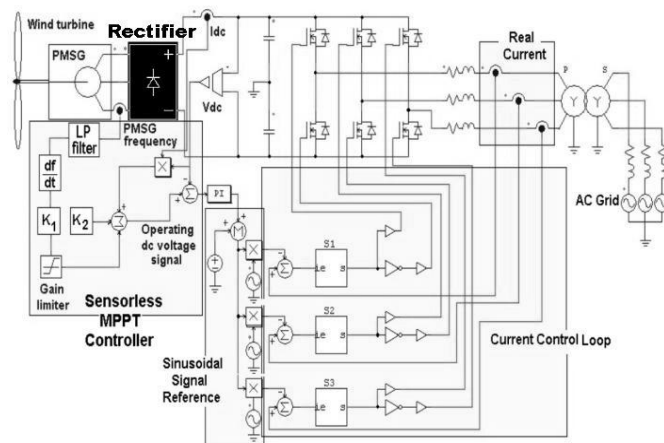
Wind turbine
Rectifier
Idc
PMSG
+
–
Vdc
Real Current
P
S
LP filter
PMSG frequency
$\frac{df}{dt}$
×
Σ
PI
$K_1$
$K_2$
Σ
Operating dc voltage signal
AC Grid
Gain limiter
M
×
Σ
S1
Le
S
Sensorless MPPT Controller
×
Σ
S2
Le
S
Current Control Loop
Sinusoidal Signal Reference
×
Σ
S3
Le
S